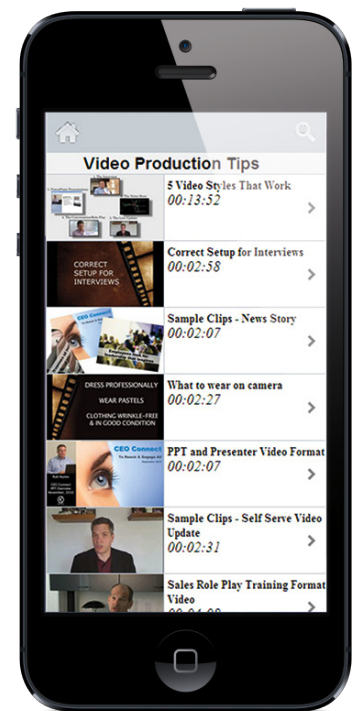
Video Production Tips

5 Video Styles That Work
00:13:52

CORRECT SETUP FOR INTERVIEWS

Correct Setup for Interviews
00:02:58

CEO Connect

Sample Clips - News Story
00:02:07

DRESS PROFESSIONALLY
WEAR PASTELS
CLOTHING WRINKLE-FREE & IN GOOD CONDITION

What to wear on camera
00:02:27

CEO Connect

PPT and Presenter Video Format
00:02:07

Sample Clips - Self Serve Video Update
00:02:31

Sales Role Play Training Format Video
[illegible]